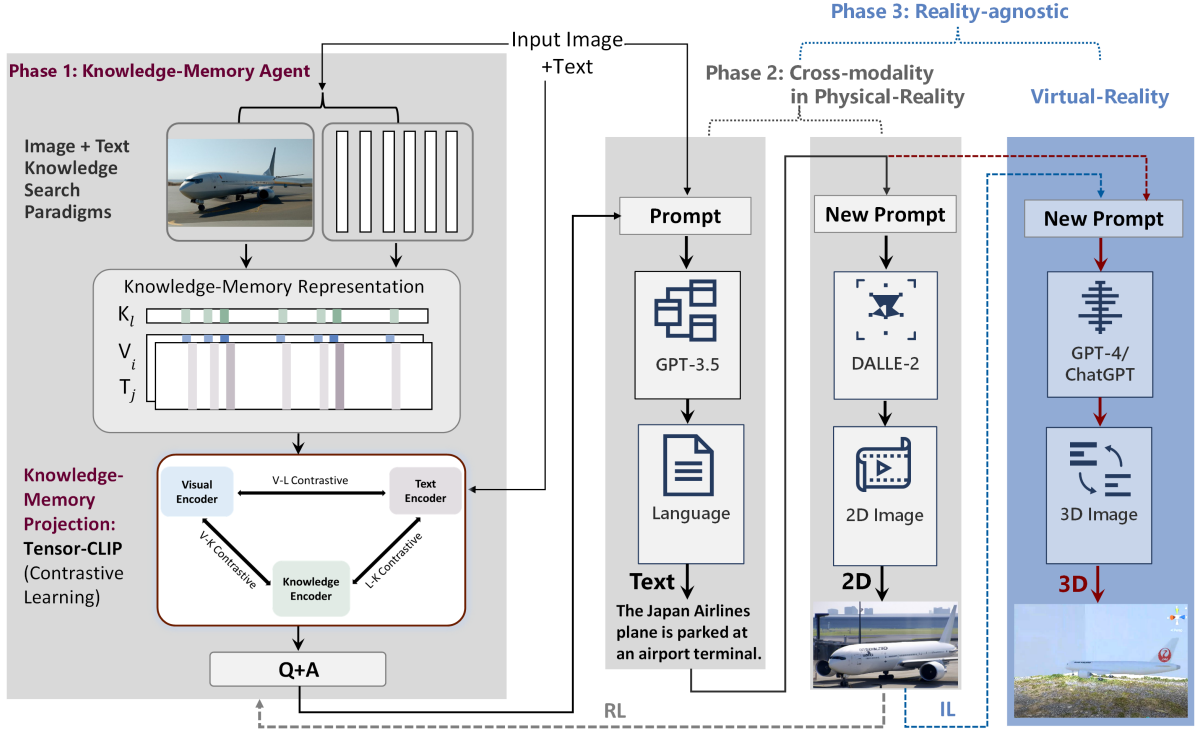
Phase 3: Reality-agnostic

Input Image +Text

Phase 1: Knowledge-Memory Agent

Phase 2: Cross-modality in Physical-Reality

Virtual-Reality

Image + Text Knowledge Search Paradigms

Knowledge-Memory Representation

$K_l$

$V_i$

$T_j$

Knowledge-Memory Projection:

Tensor-CLIP (Contrastive Learning)

Visual Encoder

V-L Contrastive

Text Encoder

V-K Contrastive

L-K Contrastive

Knowledge Encoder

Q+A

Prompt

GPT-3.5

Language

Text

The Japan Airlines plane is parked at an airport terminal.

New Prompt

DALLE-2

2D Image

2D

New Prompt

GPT-4/ ChatGPT

3D Image

3D

RL

IL